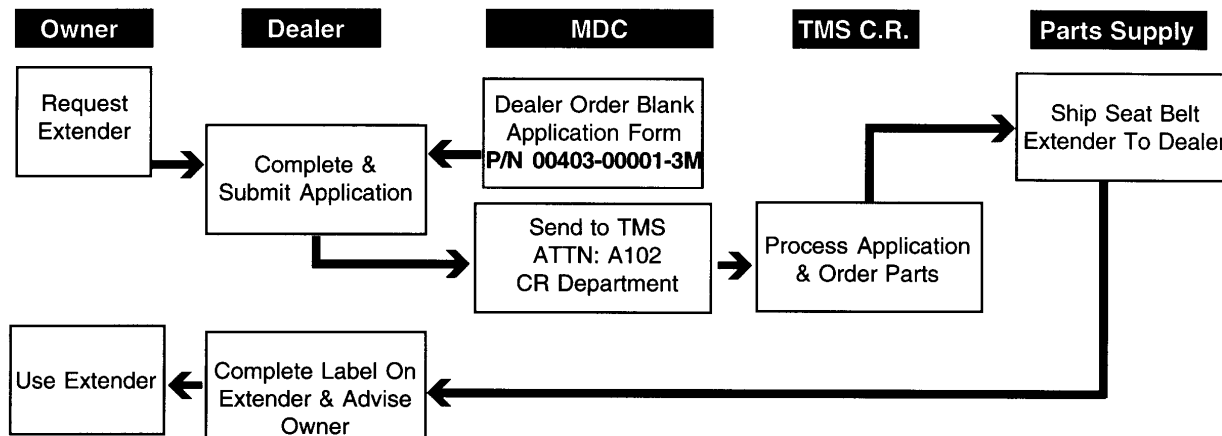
Owner

Dealer

MDC

TMS C.R.

Parts Supply

Request Extender

Complete & Submit Application

Dealer Order Blank Application Form P/N 00403-00001-3M

Ship Seat Belt Extender To Dealer

Send to TMS ATTN: A102 CR Department

Process Application & Order Parts

Use Extender

Complete Label On Extender & Advise Owner